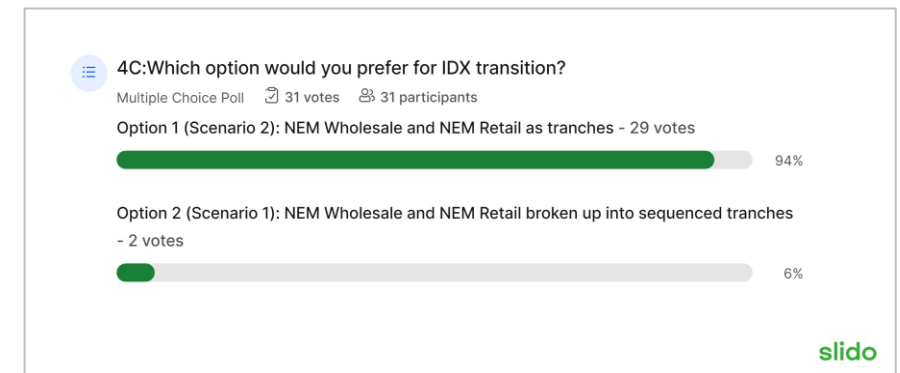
4C:Which option would you prefer for IDX transition?

Multiple Choice Poll 31 votes 31 participants

Option 1 (Scenario 2): NEM Wholesale and NEM Retail as tranches - 29 votes

94%

Option 2 (Scenario 1): NEM Wholesale and NEM Retail broken up into sequenced tranches - 2 votes

6%

slido